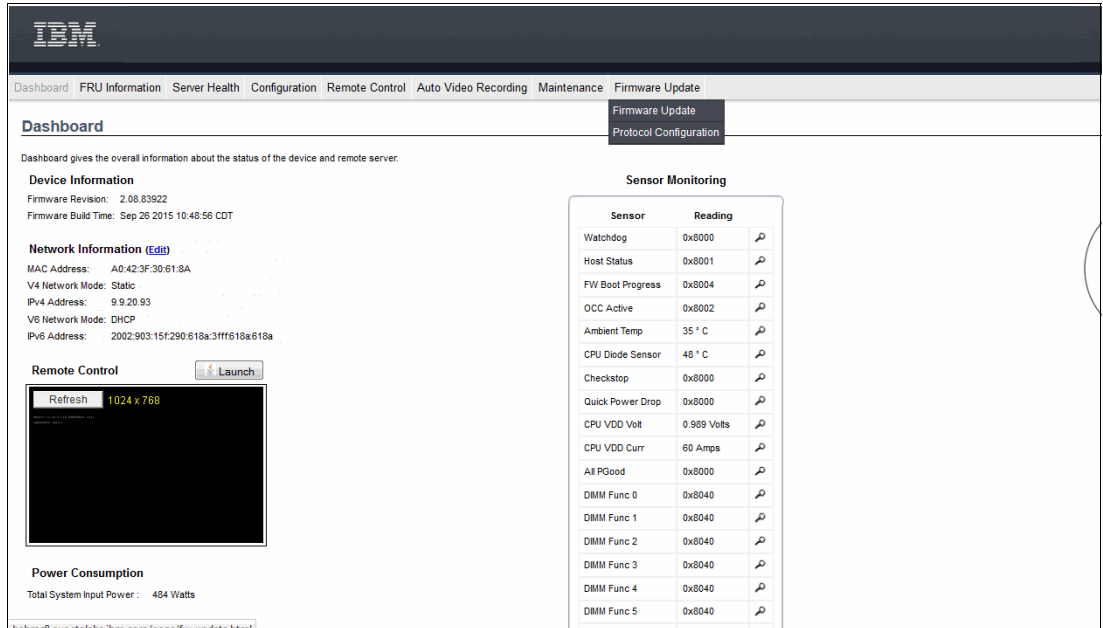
IBM

Dashboard FRU Information Server Health Configuration Remote Control Auto Video Recording Maintenance Firmware Update

Firmware Update
Protocol Configuration

Dashboard

Dashboard gives the overall information about the status of the device and remote server.

Device Information
Firmware Revision: 2.08.83922
Firmware Build Time: Sep 26 2015 10:48:56 CDT

Network Information (Edit)
MAC Address: A0:42:3F:30:61:8A
V4 Network Mode: Static
IPv4 Address: 9.9.20.93
V6 Network Mode: DHCP
IPv6 Address: 2002:903:15f:290:618a:3fff:618a:618a

Remote Control
Launch
Refresh 1024 x 768

Power Consumption
Total System Input Power : 484 Watts

Sensor Monitoring

| Sensor | Reading |
|---|---|
| Watchdog | 0x8000 |
| Host Status | 0x8001 |
| FW Boot Progress | 0x8004 |
| OCC Active | 0x8002 |
| Ambient Temp | 35 ° C |
| CPU Diode Sensor | 48 ° C |
| Checkstop | 0x8000 |
| Quick Power Drop | 0x8000 |
| CPU VDD Volt | 0.989 Volts |
| CPU VDD Curr | 60 Amps |
| All PGood | 0x8000 |
| DIMM Func 0 | 0x8040 |
| DIMM Func 1 | 0x8040 |
| DIMM Func 2 | 0x8040 |
| DIMM Func 3 | 0x8040 |
| DIMM Func 4 | 0x8040 |
| DIMM Func 5 | 0x8040 |

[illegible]